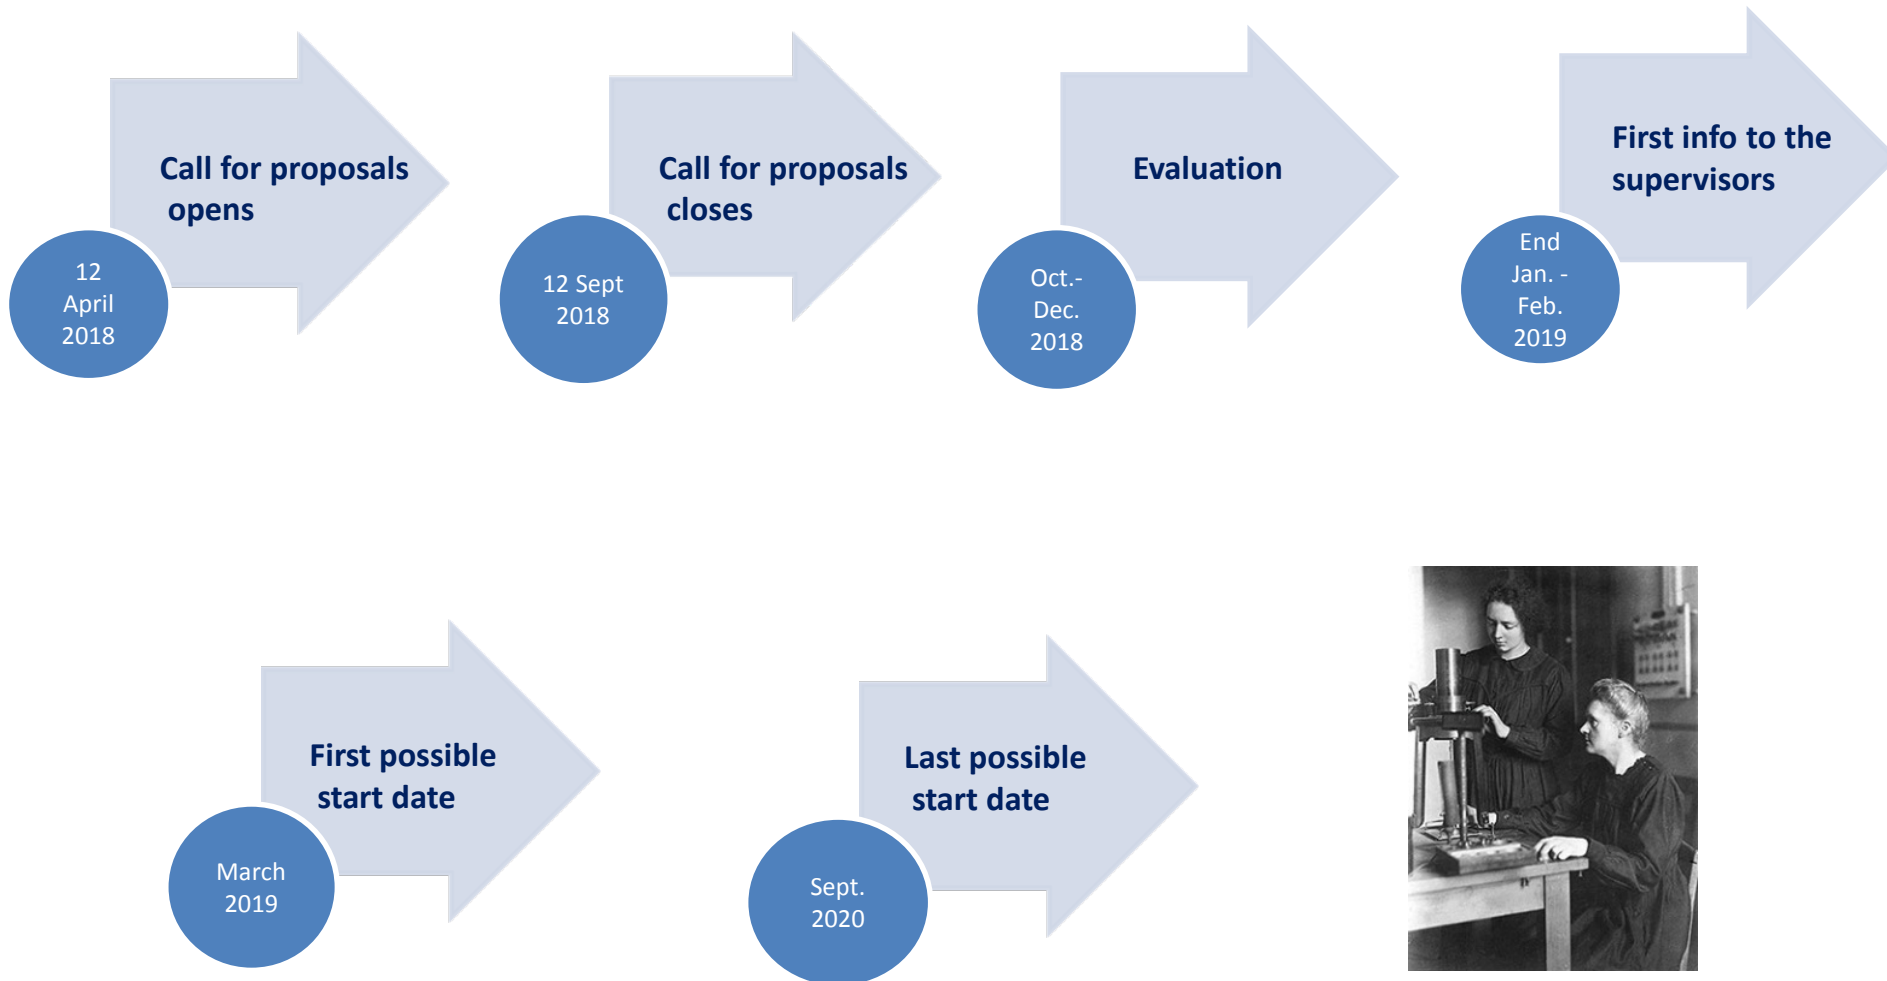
Call for proposals opens

12 April 2018

Call for proposals closes

12 Sept 2018

Evaluation

Oct.- Dec. 2018

First info to the supervisors

End Jan. - Feb. 2019

First possible start date

March 2019

Last possible start date

Sept. 2020